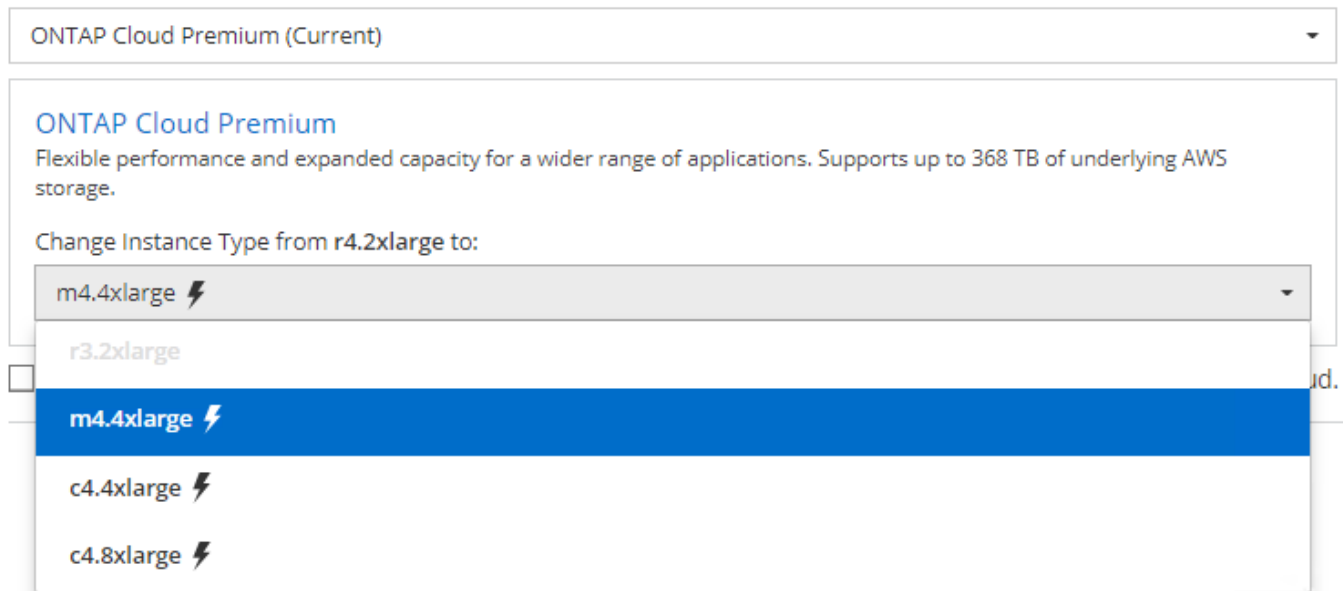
ONTAP Cloud Premium (Current)

ONTAP Cloud Premium

Flexible performance and expanded capacity for a wider range of applications. Supports up to 368 TB of underlying AWS storage.

Change Instance Type from r4.2xlarge to:

m4.4xlarge

r3.2xlarge

m4.4xlarge

c4.4xlarge

c4.8xlarge

ud.